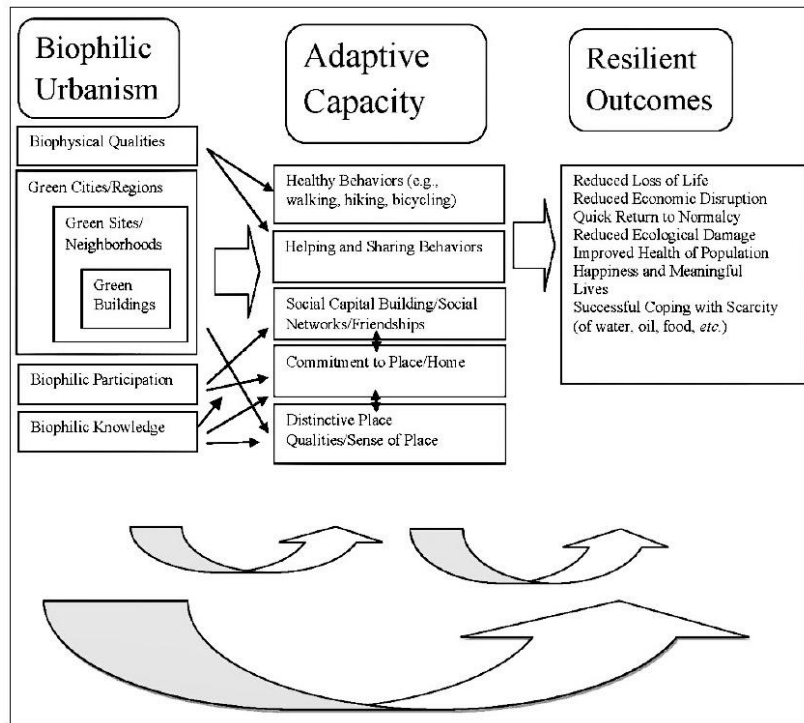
Biophilic Urbanism

Adaptive Capacity

Resilient Outcomes

Biophysical Qualities

Green Cities/Regions

Green Sites/ Neighborhoods

Green Buildings

Biophilic Participation

Biophilic Knowledge

Healthy Behaviors (e.g., walking, hiking, bicycling)

Helping and Sharing Behaviors

Social Capital Building/Social Networks/Friendships

Commitment to Place/Home

Distinctive Place Qualities/Sense of Place

Reduced Loss of Life
Reduced Economic Disruption
Quick Return to Normalcy
Reduced Ecological Damage
Improved Health of Population
Happiness and Meaningful Lives
Successful Coping with Scarcity (of water, oil, food, *etc.*)